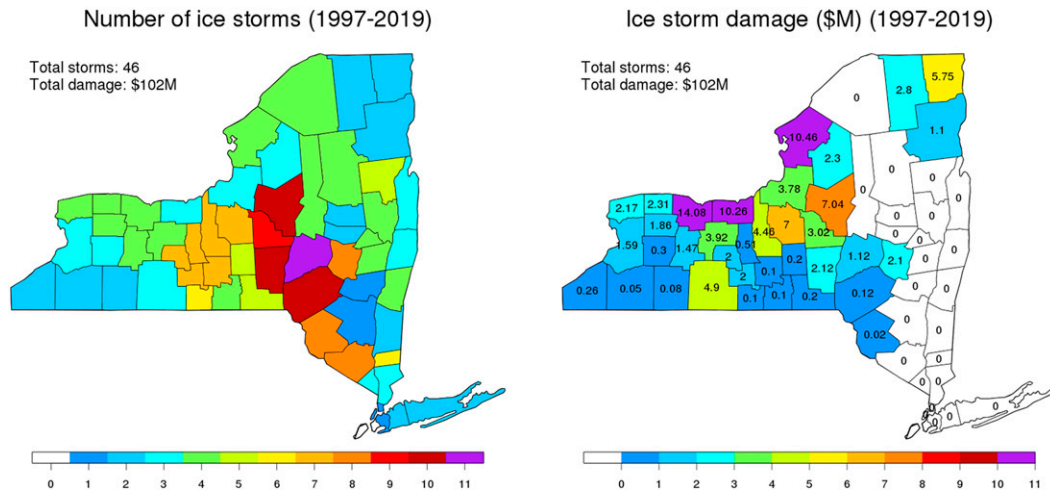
Number of ice storms (1997-2019)

Total storms: 46
Total damage: $102M

0 1 2 3 4 5 6 7 8 9 10 11

Ice storm damage ($M) (1997-2019)

Total storms: 46
Total damage: $102M

0
2.8
5.75
10.46
1.1
2.3
3.78
0
0
0
0
2.17
2.31
14.08
10.26
7.04
0
0
1.86
7
0
1.59
0.3
1.47
3.92
0.51
4.46
3.02
0
0
2
0
2
2.12
1.12
2.1
0
0.1
0.2
0.26
0.05
0.08
4.9
0.1
0.1
0.2
0.12
0
0
0
0.02
0
0
0
0
0
0
0
0
0

0 1 2 3 4 5 6 7 8 9 10 11